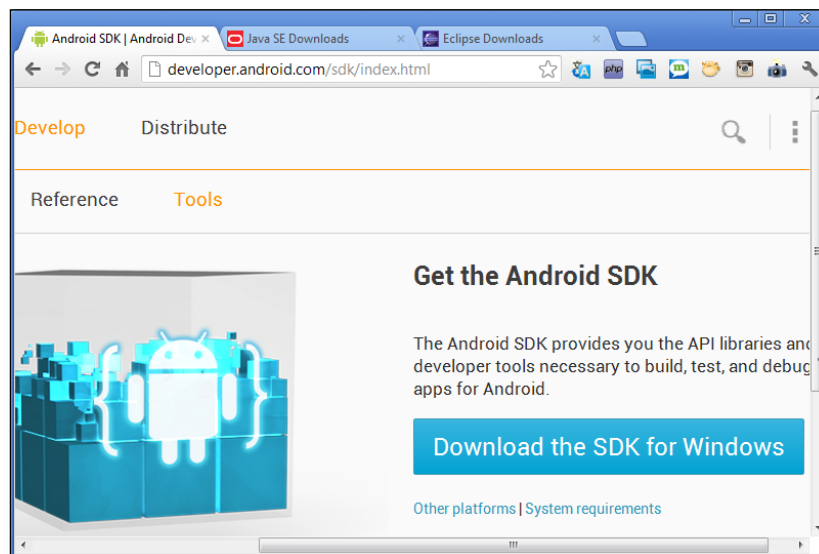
Android SDK | Android Dev ×
Java SE Downloads ×
Eclipse Downloads ×

developer.android.com/sdk/index.html

Develop Distribute

Reference Tools

Get the Android SDK

The Android SDK provides you the API libraries and developer tools necessary to build, test, and debug apps for Android.

Download the SDK for Windows

Other platforms | System requirements